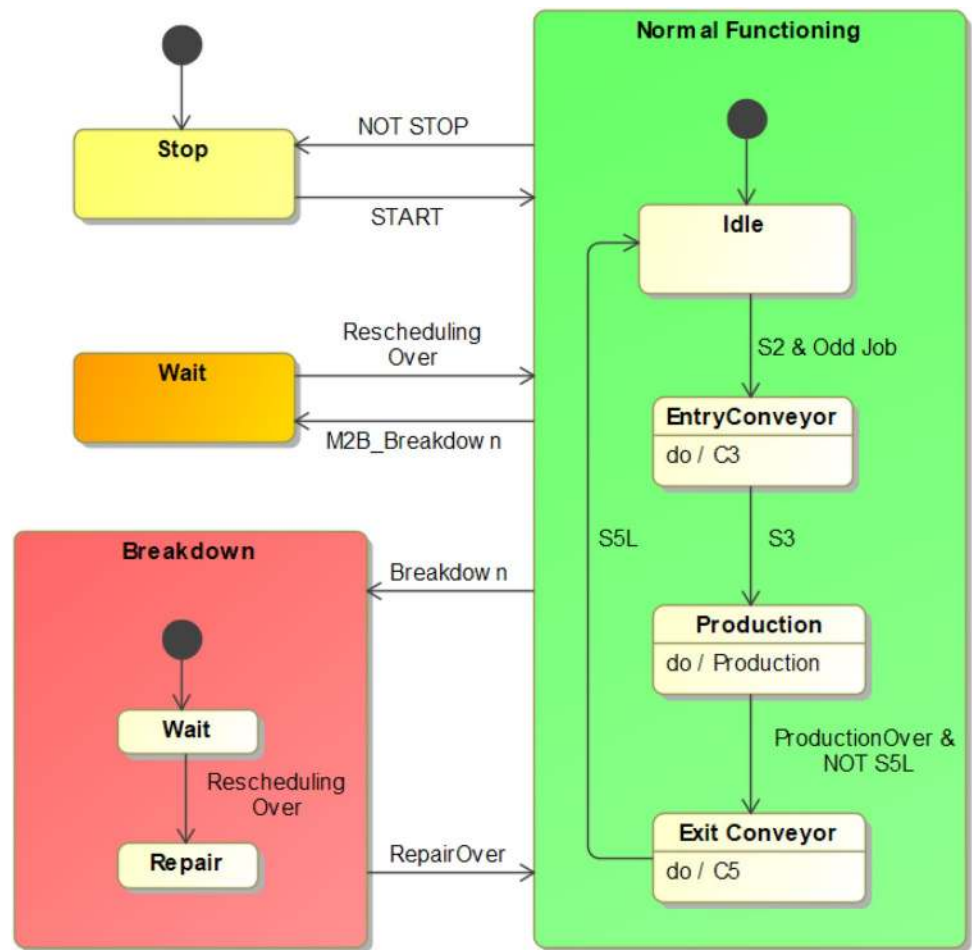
Normal Functioning

Stop

NOT STOP

START

Idle

Wait

Rescheduling Over

M2B_Breakdown

S2 & Odd Job

EntryConveyor
do / C3

Breakdown

S5L

S3

Breakdown

Production
do / Production

Wait

Rescheduling Over

ProductionOver & NOT S5L

Repair

RepairOver

Exit Conveyor
do / C5